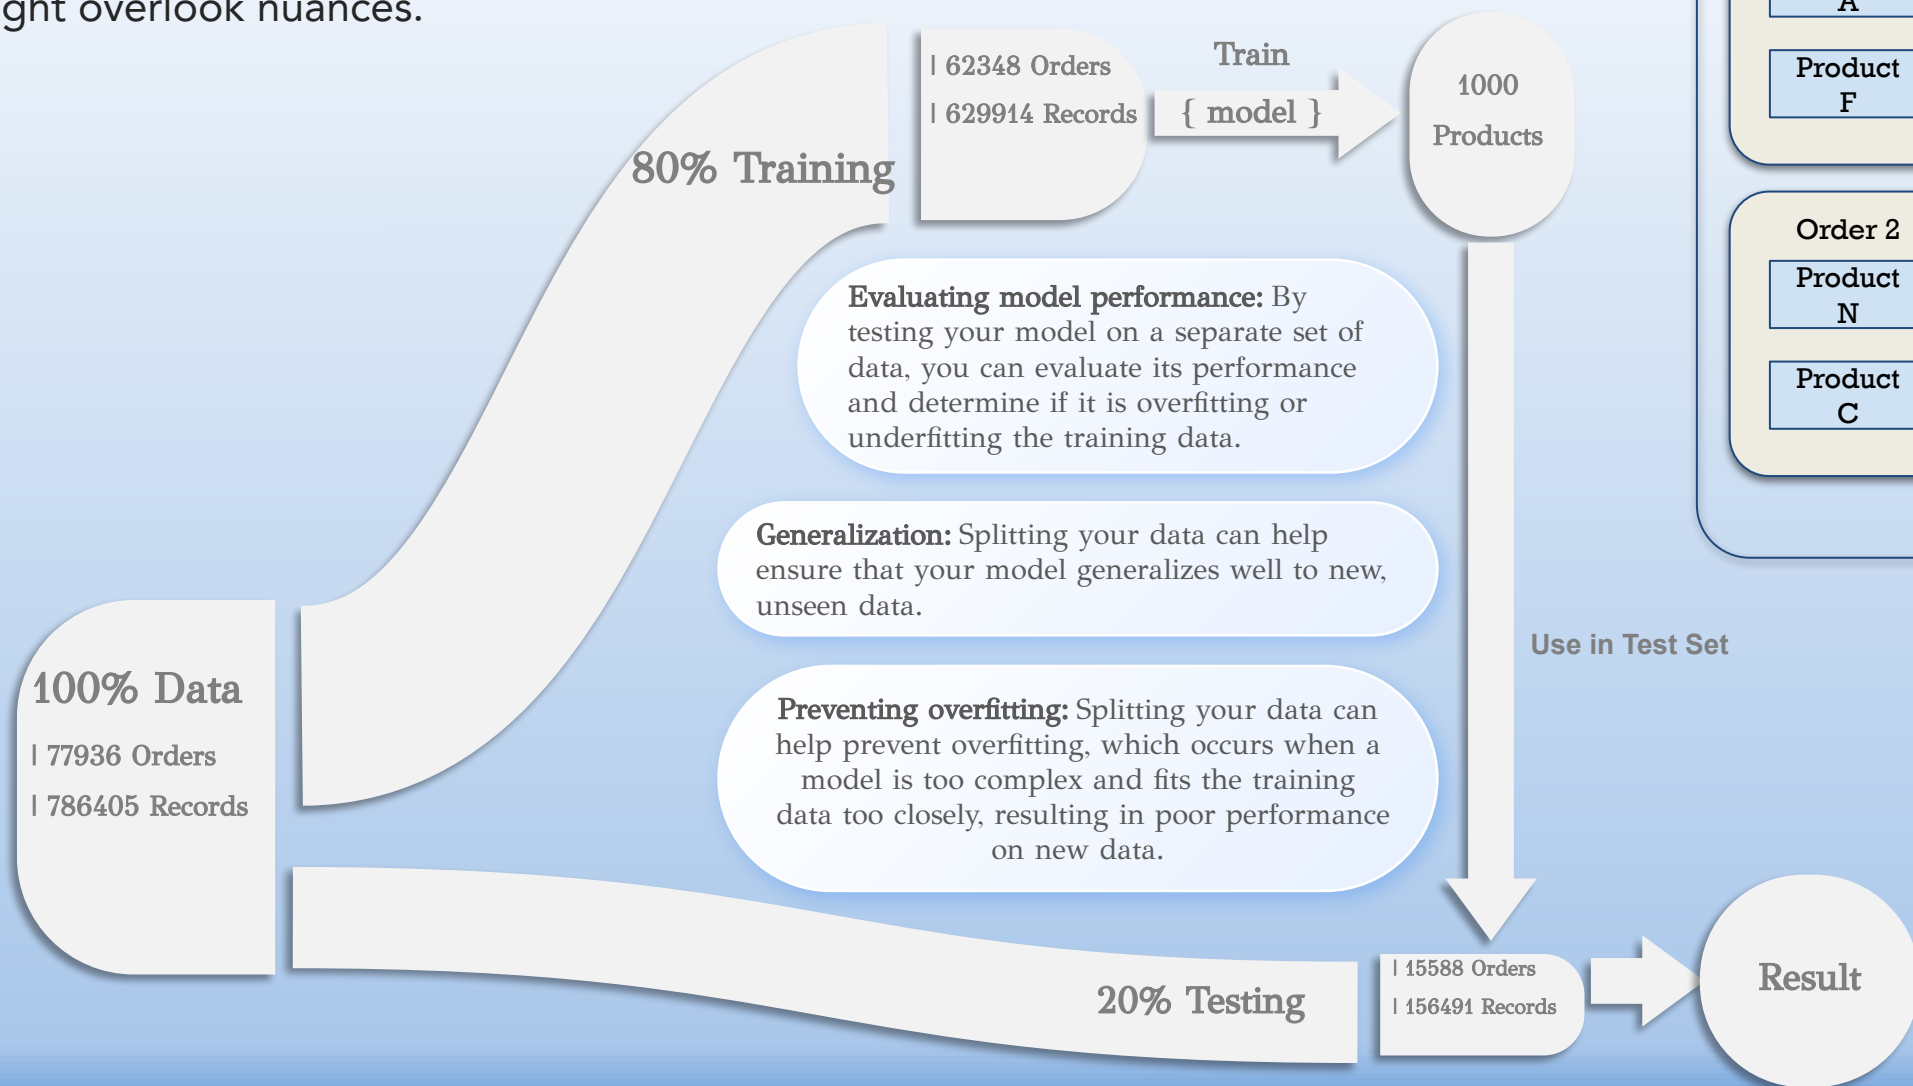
ght overlook nuances.

80% Training

| 62348 Orders

| 629914 Records

Train

{ model }

1000

Products

A

Product F

Order 2

Product N

Product C

Evaluating model performance: By testing your model on a separate set of data, you can evaluate its performance and determine if it is overfitting or underfitting the training data.

Generalization: Splitting your data can help ensure that your model generalizes well to new, unseen data.

Use in Test Set

100% Data

| 77936 Orders

| 786405 Records

Preventing overfitting: Splitting your data can help prevent overfitting, which occurs when a model is too complex and fits the training data too closely, resulting in poor performance on new data.

20% Testing

| 15588 Orders

| 156491 Records

Result